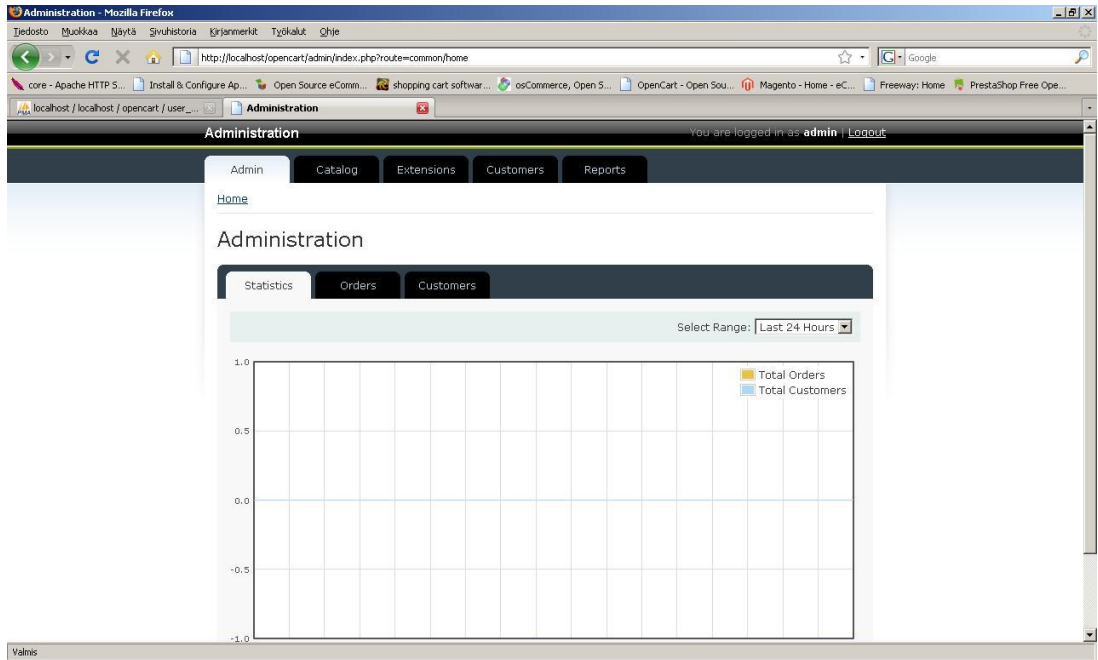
Administration - Mozilla Firefox

Tiedosto Muokkaa Näytä Sivuhistoria Kirjanmerkit Työkalut Ohje

http://localhost/opencart/admin/index.php?route=common/home

Google

core - Apache HTTP S... Install & Configure Ap... Open Source eComm... shopping cart softwar... osCommerce, Open S... OpenCart - Open Sou... Magento - Home - eC... Freeway: Home PrestaShop Free Ope...

localhost / localhost / opencart / user_... Administration

Administration

You are logged in as **admin** | Logout

Admin Catalog Extensions Customers Reports

Home

Administration

Statistics Orders Customers

Select Range: Last 24 Hours

1.0

0.5

0.0

-0.5

-1.0

Total Orders
Total Customers

Valmis